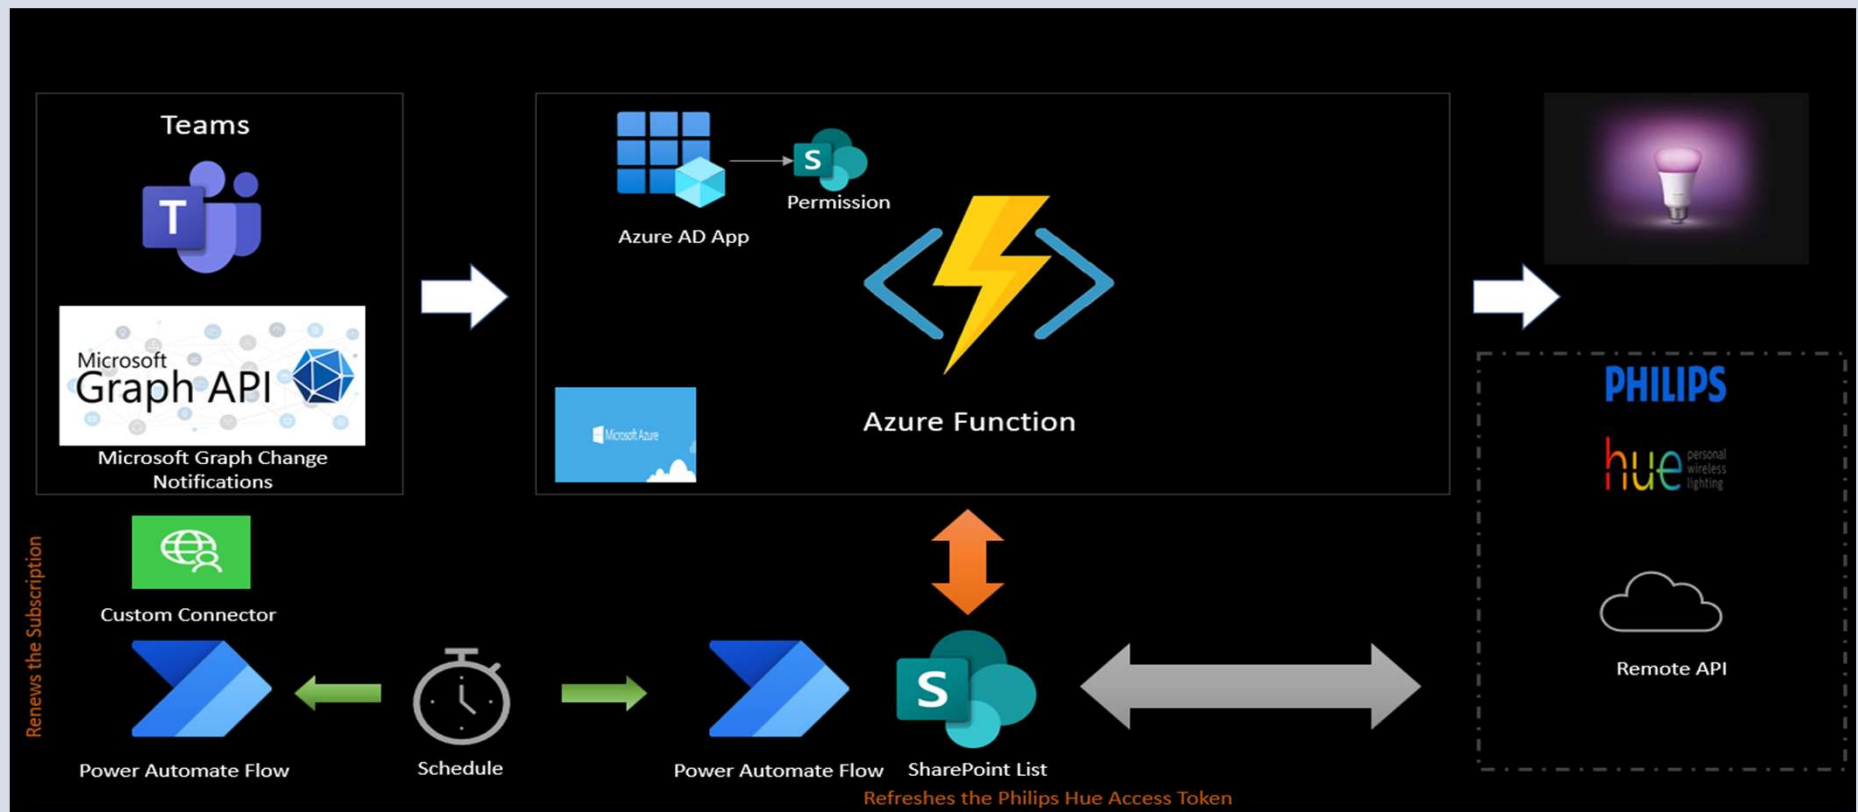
Teams

Microsoft Graph API

Microsoft Graph Change Notifications

Azure AD App

Permission

Microsoft Azure

Azure Function

PHILIPS

hue personal wireless lighting

Remote API

Renews the Subscription

Custom Connector

Power Automate Flow

Schedule

Power Automate Flow

SharePoint List

Refreshes the Philips Hue Access Token